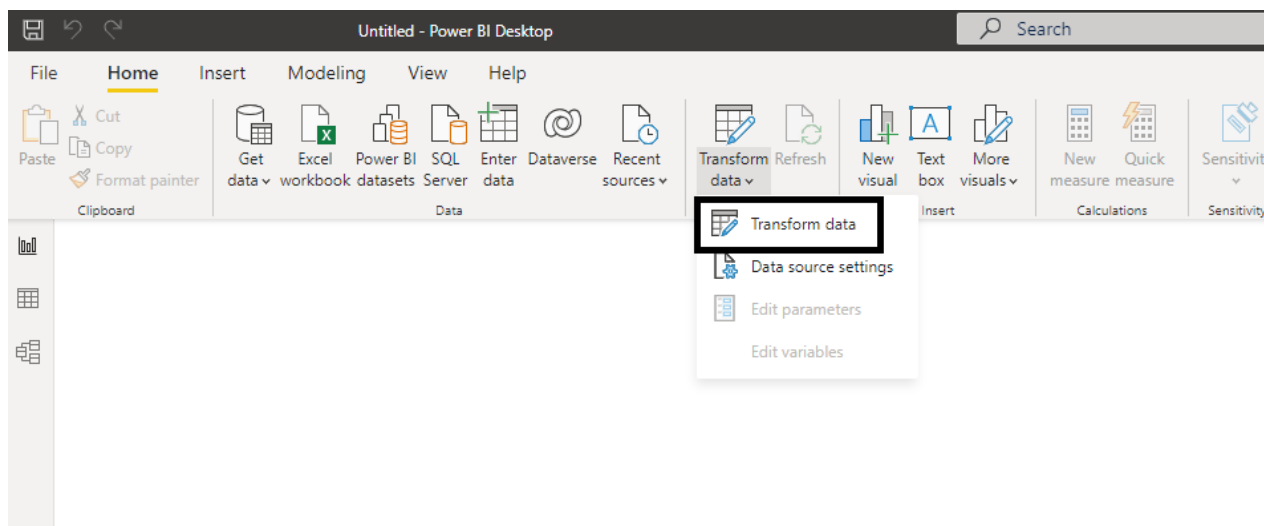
Untitled - Power BI Desktop

Search

File Home Insert Modeling View Help

Paste Cut Copy Format painter
Clipboard

Get data Excel workbook Power BI datasets SQL Server Enter data Dataverse Recent sources
Data

Transform data Refresh

New visual Text box More visuals
Insert

New measure Quick measure
Calculations

Sensitivit
Sensitivity

Transform data
Data source settings
Edit parameters
Edit variables